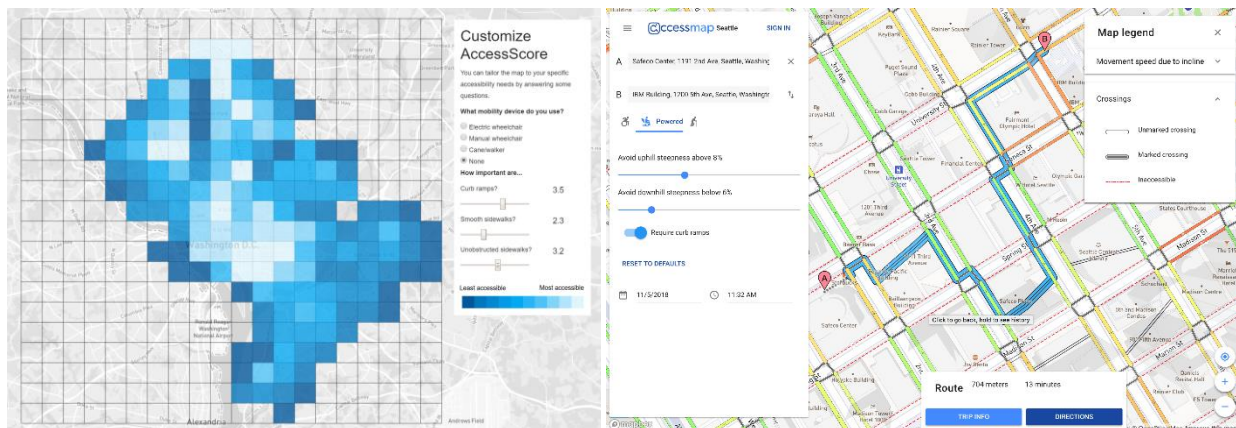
Customize AccessScore

You can tailor the map to your specific accessibility needs by answering some questions.

What mobility device do you use?

Electric wheelchair
Manual wheelchair
Cane/walker
None

How important are...

Curb ramps? 3.5

Smooth sidewalks? 2.3

Unobstructed sidewalks? 3.2

Least accessible Most accessible

Washington D.C.

Ronald Reagan Washington National Airport

Alexandria

AccessMap Seattle SIGN IN

A Safeco Center, 1191 2nd Ave, Seattle, Washing

B IBM Building, 1200 5th Ave, Seattle, Washington

Powered

Avoid uphill steepness above 8%

Avoid downhill steepness below 6%

Require curb ramps

RESET TO DEFAULTS

11/5/2018 11:32 AM

Map legend

Movement speed due to incline

Crossings

Unmarked crossing

Marked crossing

Inaccessible

Click to go back, hold to see history

Route 704 meters 13 minutes

TRIP INFO DIRECTIONS

University St

Seneca St

Spring St

Madison St

Marion St

4th Ave

5th Ave

3rd Ave

Safeco Center

Olympic Hotel

Seattle Tower

Financial Center

Union St

1st Ave